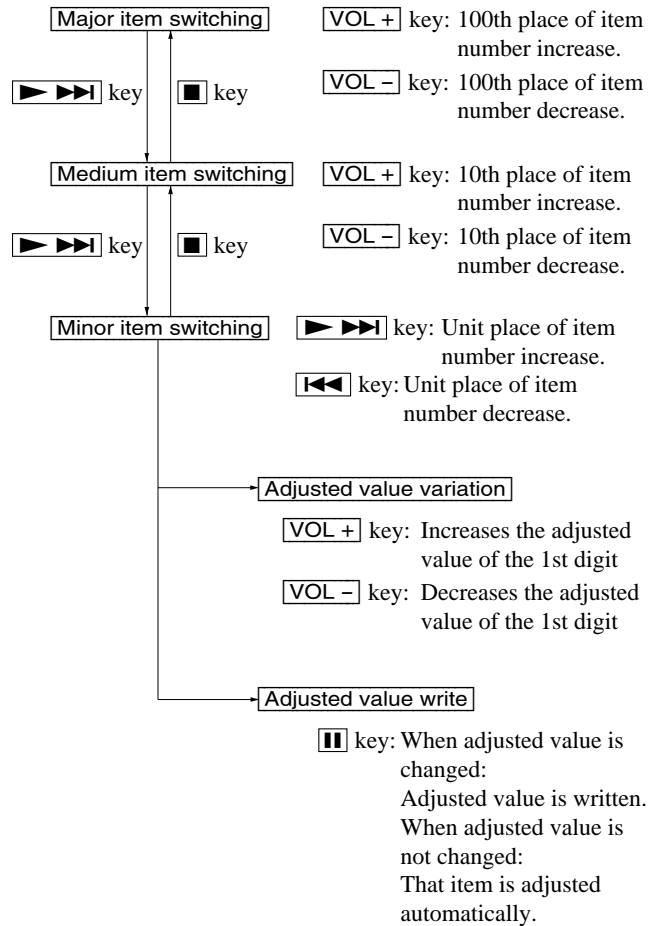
Major item switching

VOL + key: 100th place of item number increase.

VOL – key: 100th place of item number decrease.

► ►►| key

■ key

Medium item switching

VOL + key: 10th place of item number increase.

VOL – key: 10th place of item number decrease.

► ►►| key

■ key

Minor item switching

► ►►| key: Unit place of item number increase.

|◄◄ key: Unit place of item number decrease.

Adjusted value variation

VOL + key: Increases the adjusted value of the 1st digit

VOL – key: Decreases the adjusted value of the 1st digit

Adjusted value write

II key: When adjusted value is changed:
Adjusted value is written.
When adjusted value is not changed:
That item is adjusted automatically.